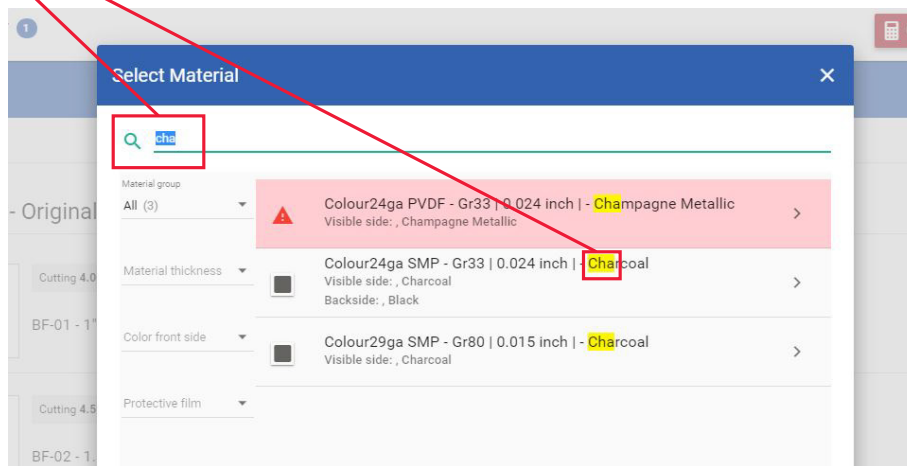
1

Select Material

×

cha

Material group
All (3)

Material thickness

Color front side

Protective film

Colour24ga PVDF - Gr33 | 0.024 inch | - Champagne Metallic
Visible side: , Champagne Metallic

Colour24ga SMP - Gr33 | 0.024 inch | - Charcoal
Visible side: , Charcoal
Backside: , Black

Colour29ga SMP - Gr80 | 0.015 inch | - Charcoal
Visible side: , Charcoal

- Original

Cutting 4.0

BF-01 - 1"

Cutting 4.5

BF-02 - 1.